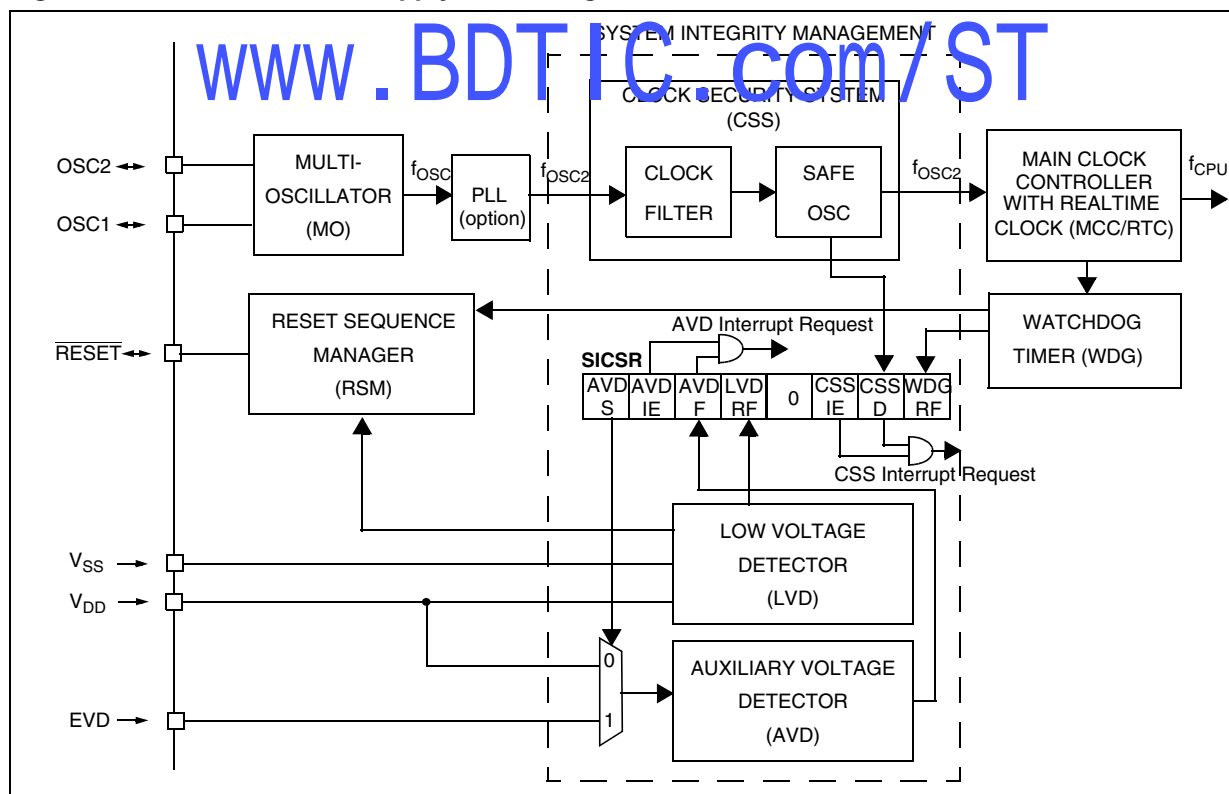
www.BDTIC.com/ST

SYSTEM INTEGRITY MANAGEMENT

CLOCK SECURITY SYSTEM (CSS)

OSC2
OSC1

MULTI-OSCILLATOR (MO)

$f_{OSC}$

PLL (option)

$f_{OSC2}$

CLOCK FILTER

SAFE OSC

$f_{OSC2}$

MAIN CLOCK CONTROLLER WITH REALTIME CLOCK (MCC/RTC)

$f_{CPU}$

RESET SEQUENCE MANAGER (RSM)

WATCHDOG TIMER (WDG)

$\overline{RESET}$

AVD Interrupt Request

SICSR

| AVD S | AVD IE | AVD F | LVD RF | 0 | CSS IE | CSS D | WDG RF |
|---|---|---|---|---|---|---|---|

CSS Interrupt Request

$V_{SS}$
$V_{DD}$

LOW VOLTAGE DETECTOR (LVD)

0
1

EVD

AUXILIARY VOLTAGE DETECTOR (AVD)